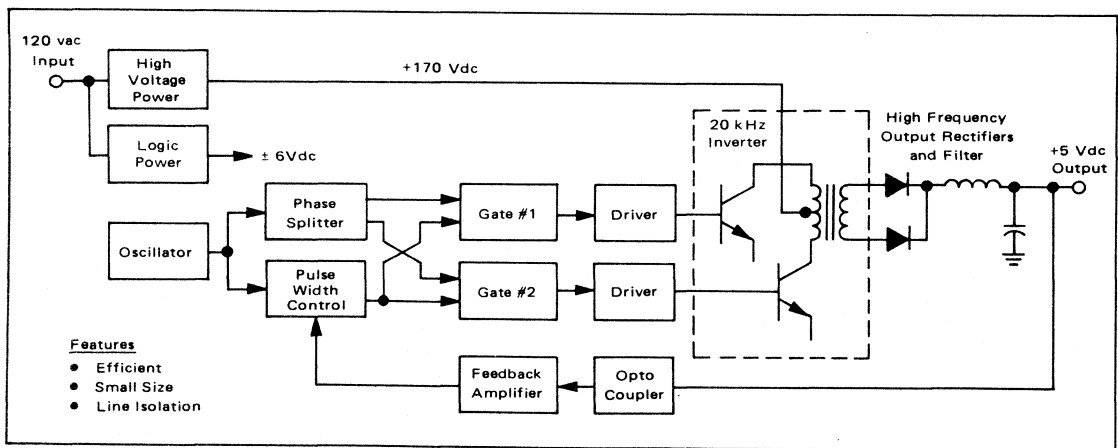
120 vac Input

High Voltage Power

+170 Vdc

Logic Power

± 6Vdc

20 kHz Inverter

High Frequency Output Rectifiers and Filter

+5 Vdc Output

Oscillator

Phase Splitter

Pulse Width Control

Gate #1

Gate #2

Driver

Driver

Features
• Efficient
• Small Size
• Line Isolation

Feedback Amplifier

Opto Coupler